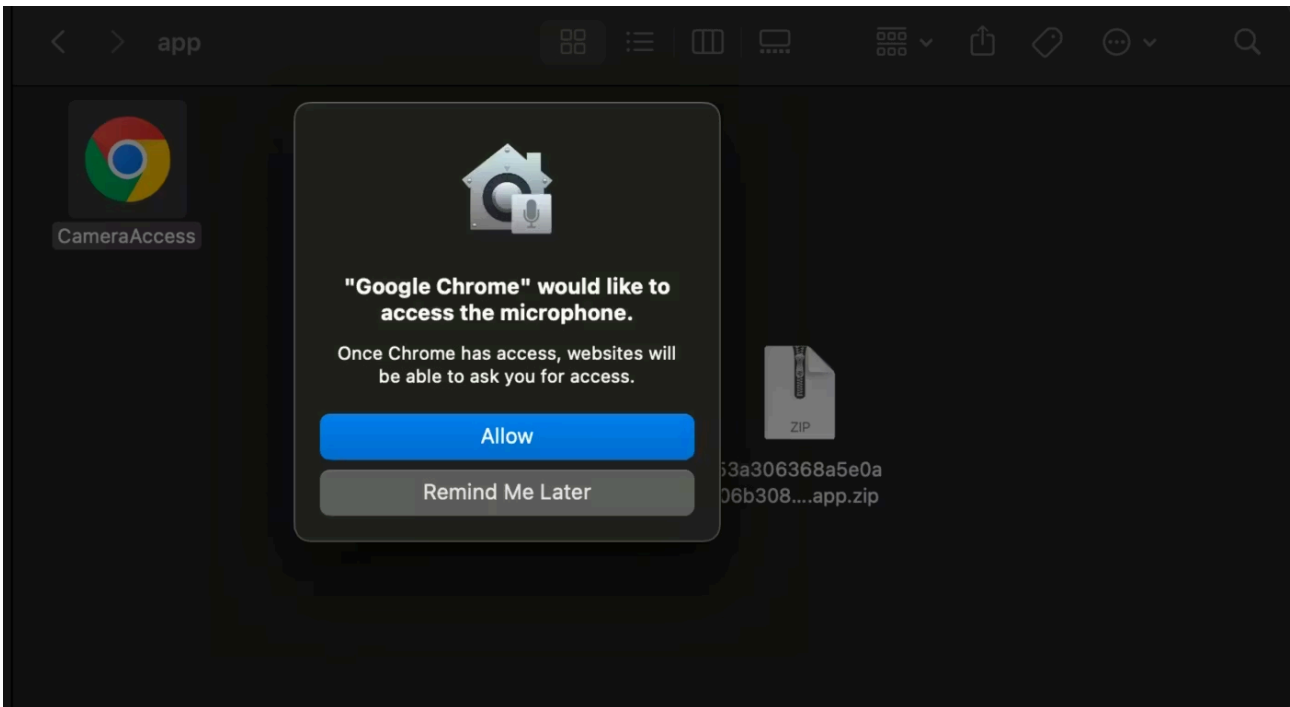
app

CameraAccess

"Google Chrome" would like to access the microphone.

Once Chrome has access, websites will be able to ask you for access.

Allow

Remind Me Later

ZIP

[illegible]3a306368a5e0a
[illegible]06b308....app.zip